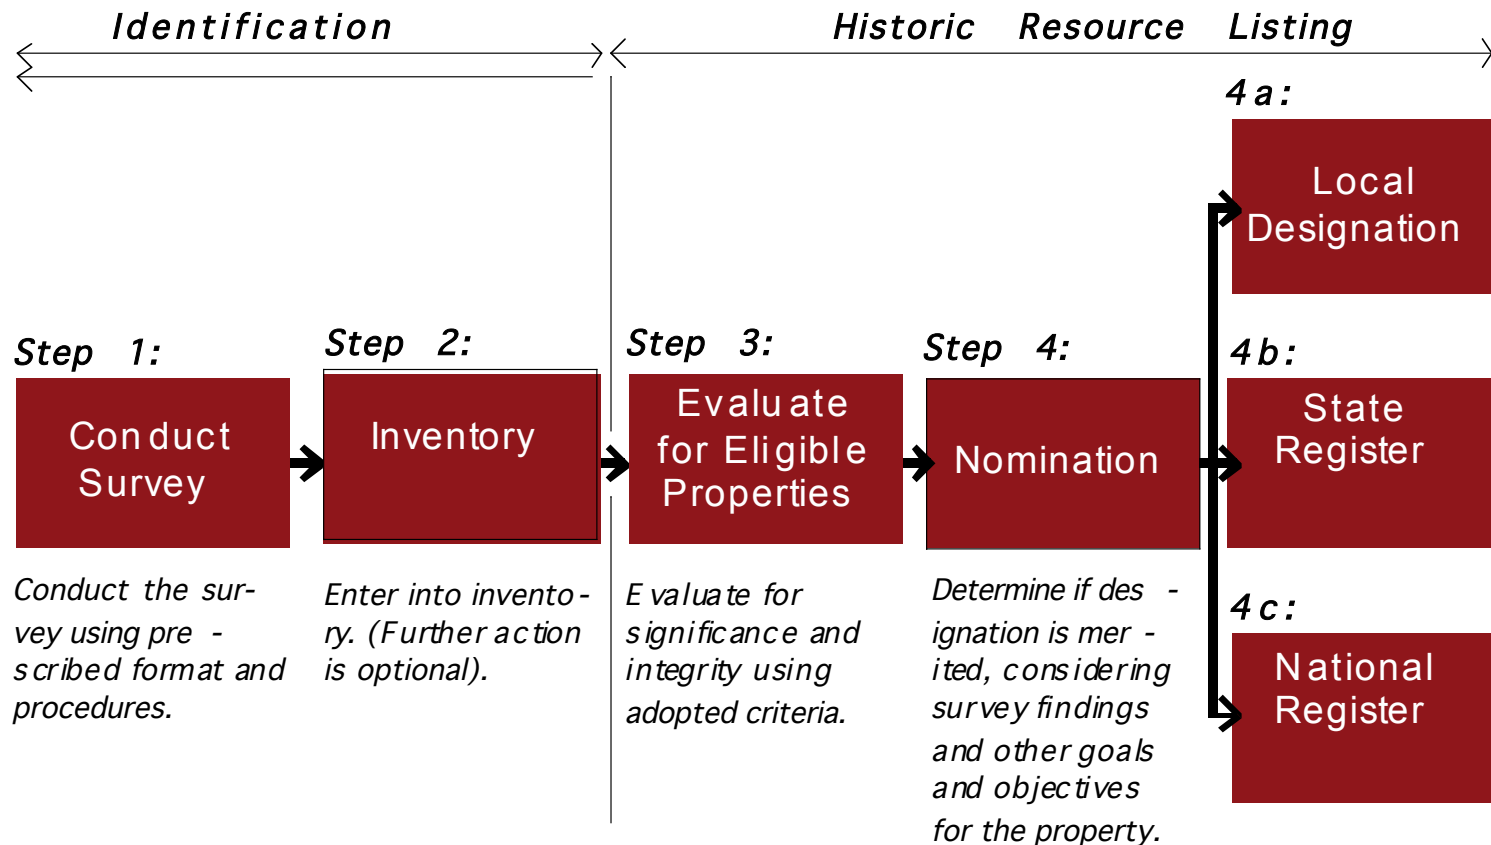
Identification

Historic Resource Listing

Step 1:

Conduct Survey

Conduct the survey using prescribed format and procedures.

Step 2:

Inventory

Enter into inventory. (Further action is optional).

Step 3:

Evaluate for Eligible Properties

Evaluate for significance and integrity using adopted criteria.

Step 4:

Nomination

Determine if designation is merited, considering survey findings and other goals and objectives for the property.

4a:

Local Designation

4b:

State Register

4c:

National Register